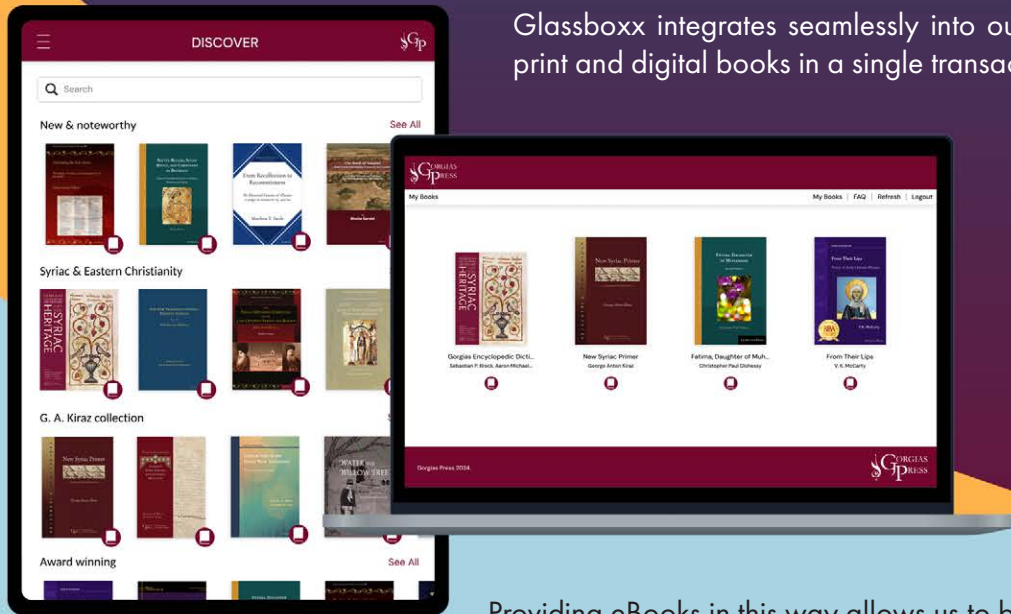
Glassboxx integrates seamlessly into ou print and digital books in a single transac

DISCOVER

Search

New & noteworthy

See All

From Recollection to Reconstruction

Syriac & Eastern Christianity

SYRIAC HERITAGE

G. A. Kiraz collection

New Syriac Primer

Award winning

See All

GORGIAS PRESS

My Books

My Books | FAQ | Refresh | Logout

SYRIAC HERITAGE

Gorgias Encyclopedic Dicti...

Sebastian P. Brock, Aaron Michael...

New Syriac Primer

George Anton Kiraz

Fatima, Daughter of Muh...

Christopher Paul Clohessy

From Their Lips

V. K. McCarty

Gorgias Press 2024.

GORGIAS PRESS

Providing eBooks in this way allows us to b